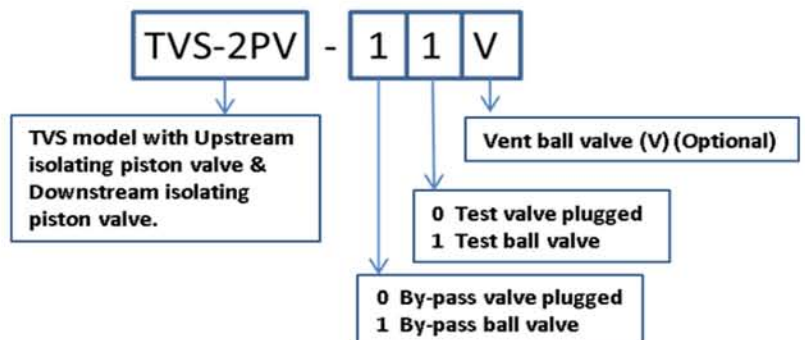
TVS-2PV - 1 1 V

TVS model with Upstream isolating piston valve & Downstream isolating piston valve.

Vent ball valve (V) (Optional)

0 Test valve plugged
1 Test ball valve

0 By-pass valve plugged
1 By-pass ball valve